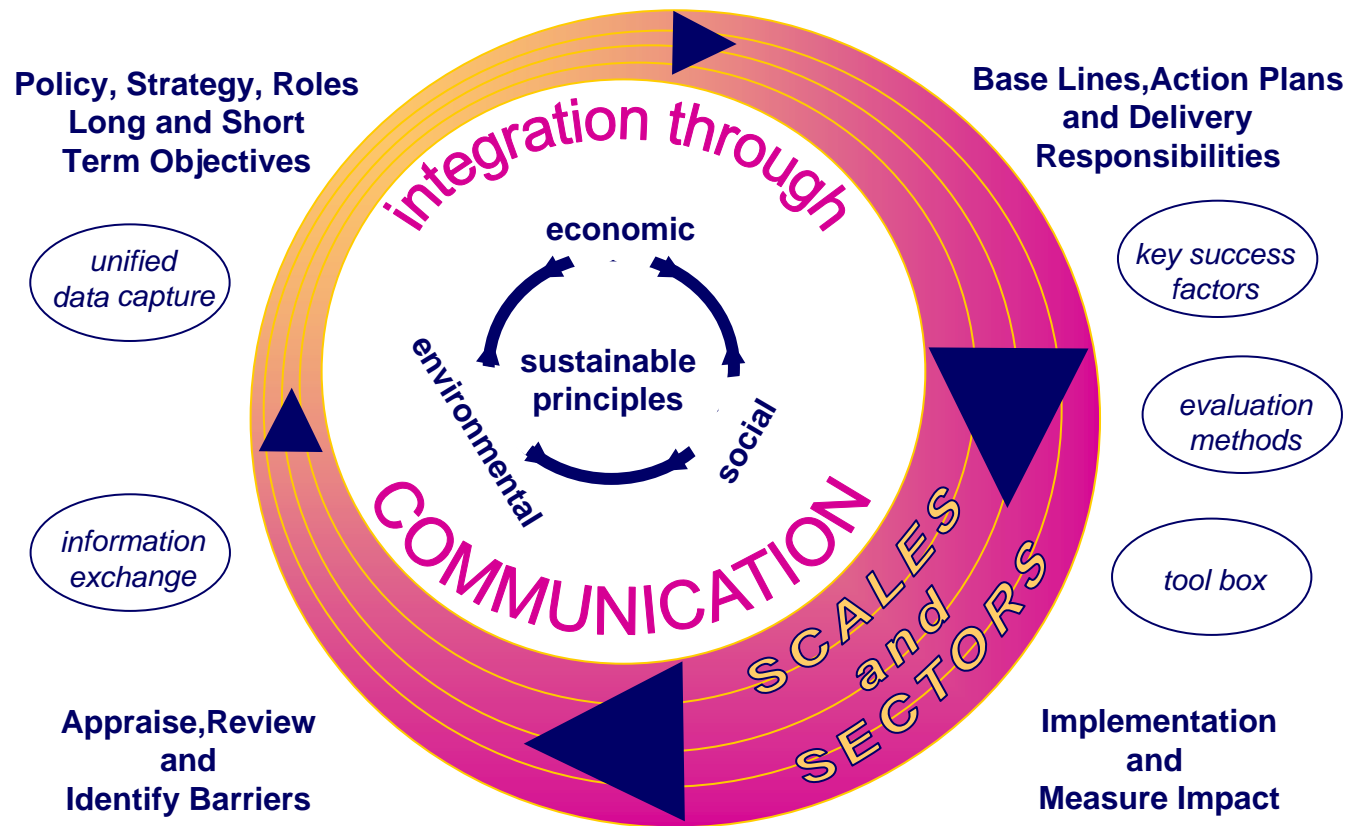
Policy, Strategy, Roles
Long and Short
Term Objectives

Base Lines,Action Plans
and Delivery
Responsibilities

integration through

economic

unified
data capture

key success
factors

environmental

sustainable
principles

social

evaluation
methods

information
exchange

COMMUNICATION

SCALES
and
SECTORS

tool box

Appraise,Review
and
Identify Barriers

Implementation
and
Measure Impact